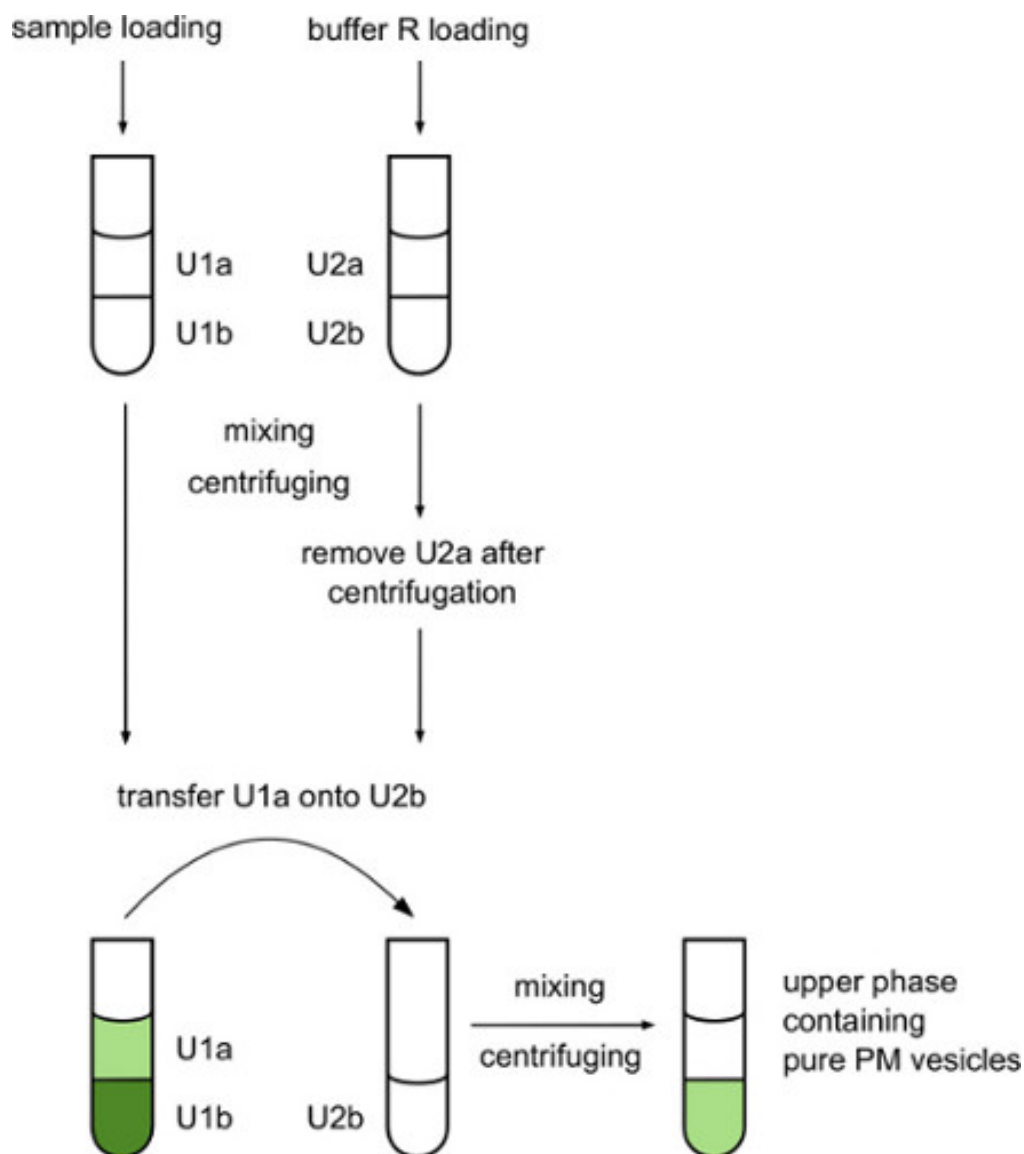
sample loading

buffer R loading

U1a

U1b

U2a

U2b

mixing

centrifuging

remove U2a after centrifugation

transfer U1a onto U2b

U1a

U1b

U2b

mixing

centrifuging

upper phase containing pure PM vesicles